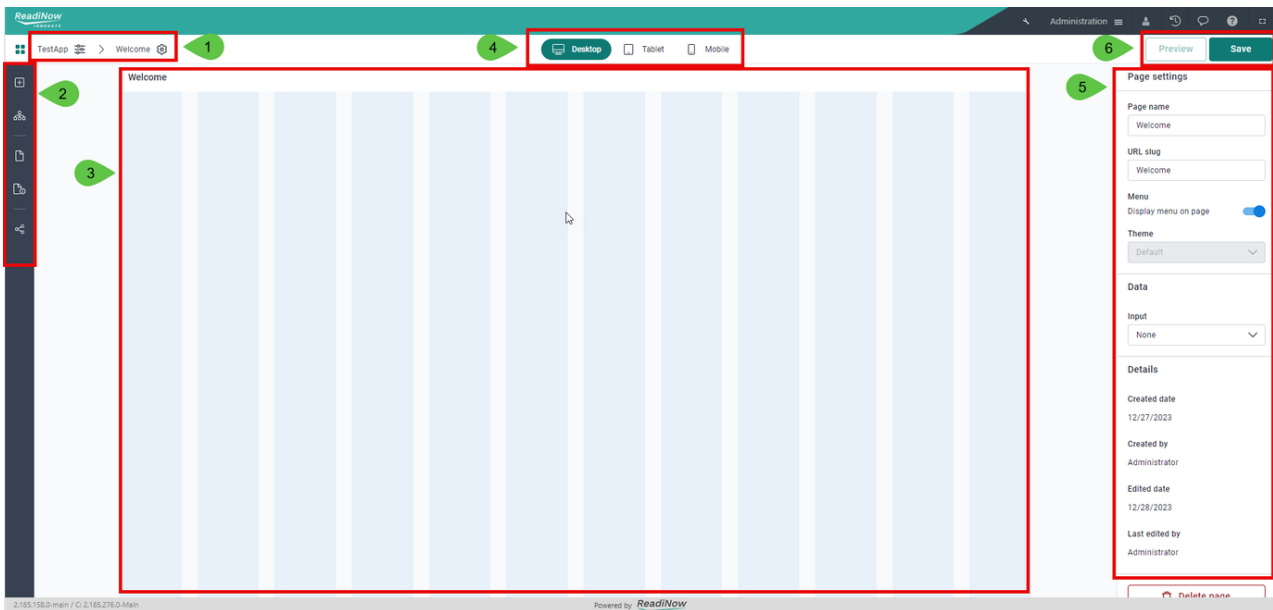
ReadiNow
Administration

TestApp > Welcome
1
4
Desktop
Tablet
Mobile
6
Preview
Save

2
3
Welcome

5
Page settings
Page name
Welcome
URL slug
Welcome
Menu
Display menu on page
Theme
Default
Data
Input
None
Details
Created date
12/27/2023
Created by
Administrator
Edited date
12/28/2023
Last edited by
Administrator
Delete page

2.185.158.0-main / C: 2.185.276.0-Main
Powered by ReadiNow